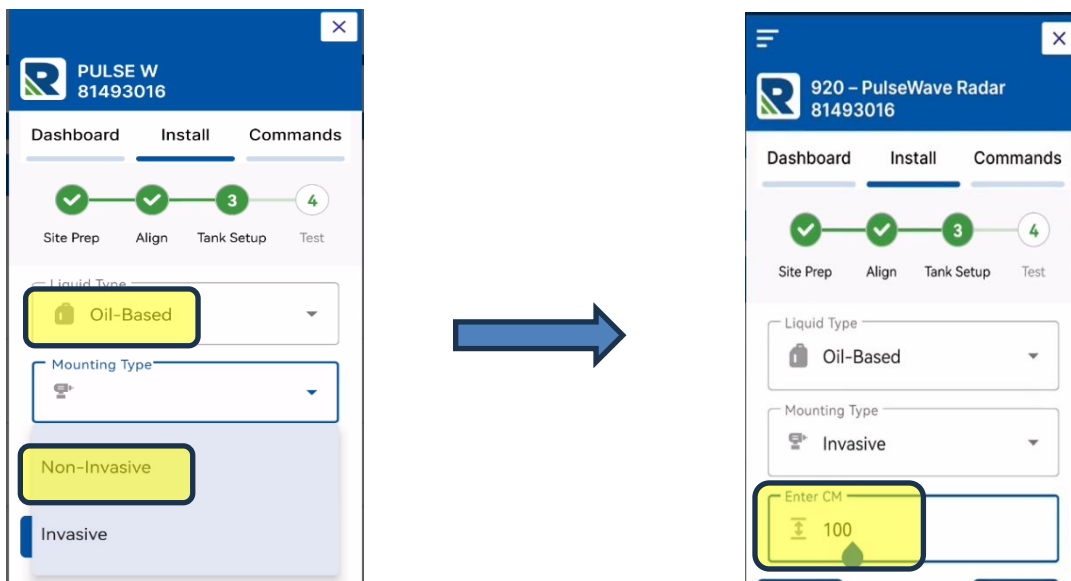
PULSE W
81493016

Dashboard Install Commands

Site Prep Align 3 Tank Setup 4 Test

Liquid Type
Oil-Based

Mounting Type

Non-Invasive

Invasive

920 – PulseWave Radar
81493016

Dashboard Install Commands

Site Prep Align 3 Tank Setup 4 Test

Liquid Type
Oil-Based

Mounting Type
Invasive

Enter CM
100